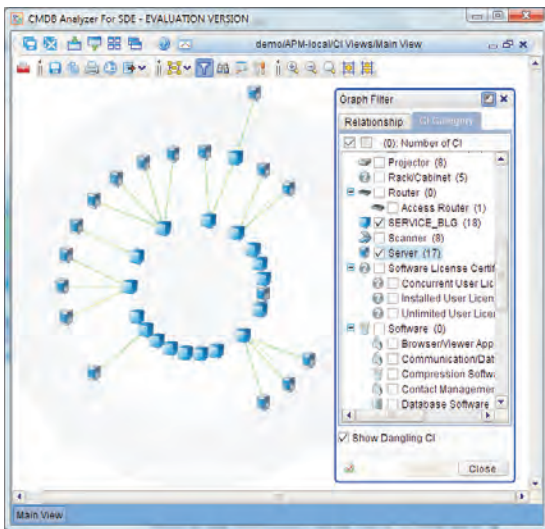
CMDB Analyzer For SDE - EVALUATION VERSION

demo/APM-local/CI Views/Main View

Graph Filter

Relationship | CI Category

(0): Number of CI

Projector (8)
Rack/Cabinet (5)
Router (0)
Access Router (1)
SERVICE_BLG (18)
Scanner (8)
Server (17)
Software License Certi
Concurrent User Lic
Installed User Licen
Unlimited User Licen
Software (0)
Browser/Viewer App
Communication/Dat
Compression Softw
Contact Managemen
Database Software

Show Dangling CI

Close

Main View